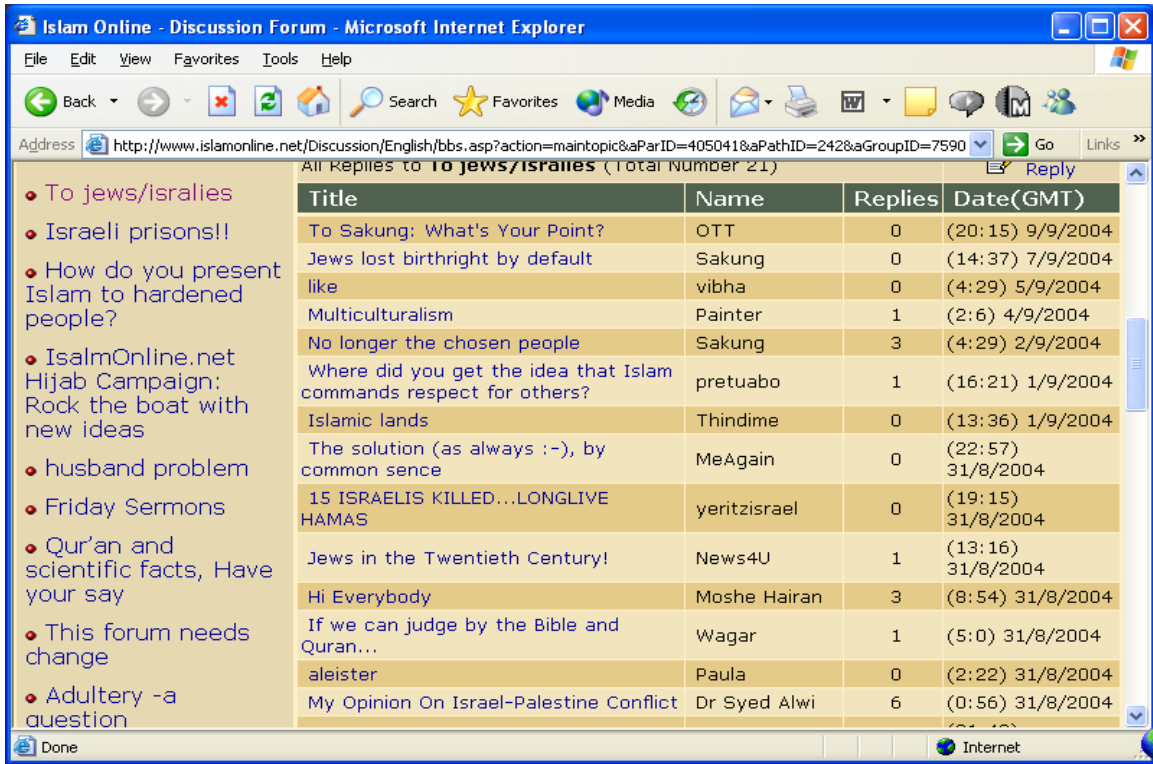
Islam Online - Discussion Forum - Microsoft Internet Explorer

File Edit View Favorites Tools Help

Back Search Favorites Media

Address http://www.islamonline.net/Discussion/English/bbs.asp?action=maintopic&aParID=405041&aPathID=242&aGroupID=7590 Go Links »

• To jews/isralies

• Israeli prisons!!

• How do you present Islam to hardened people?

• IsalmOnline.net Hijab Campaign: Rock the boat with new ideas

• husband problem

• Friday Sermons

• Qur'an and scientific facts, Have your say

• This forum needs change

• Adultery -a question

All Replies to **To jews/isralies** (Total Number 21) Reply

| Title | Name | Replies | Date(GMT) |
|---|---|---|---|
| To Sakung: What's Your Point? | OTT | 0 | (20:15) 9/9/2004 |
| Jews lost birthright by default | Sakung | 0 | (14:37) 7/9/2004 |
| like | vibha | 0 | (4:29) 5/9/2004 |
| Multiculturalism | Painter | 1 | (2:6) 4/9/2004 |
| No longer the chosen people | Sakung | 3 | (4:29) 2/9/2004 |
| Where did you get the idea that Islam commands respect for others? | pretuabo | 1 | (16:21) 1/9/2004 |
| Islamic lands | Thindime | 0 | (13:36) 1/9/2004 |
| The solution (as always :-), by common sence | MeAgain | 0 | (22:57) 31/8/2004 |
| 15 ISRAELIS KILLED...LONGLIVE HAMAS | yeritzisrael | 0 | (19:15) 31/8/2004 |
| Jews in the Twentieth Century! | News4U | 1 | (13:16) 31/8/2004 |
| Hi Everybody | Moshe Hairan | 3 | (8:54) 31/8/2004 |
| If we can judge by the Bible and Quran... | Wagar | 1 | (5:0) 31/8/2004 |
| aleister | Paula | 0 | (2:22) 31/8/2004 |
| My Opinion On Israel-Palestine Conflict | Dr Syed Alwi | 6 | (0:56) 31/8/2004 |

Done Internet